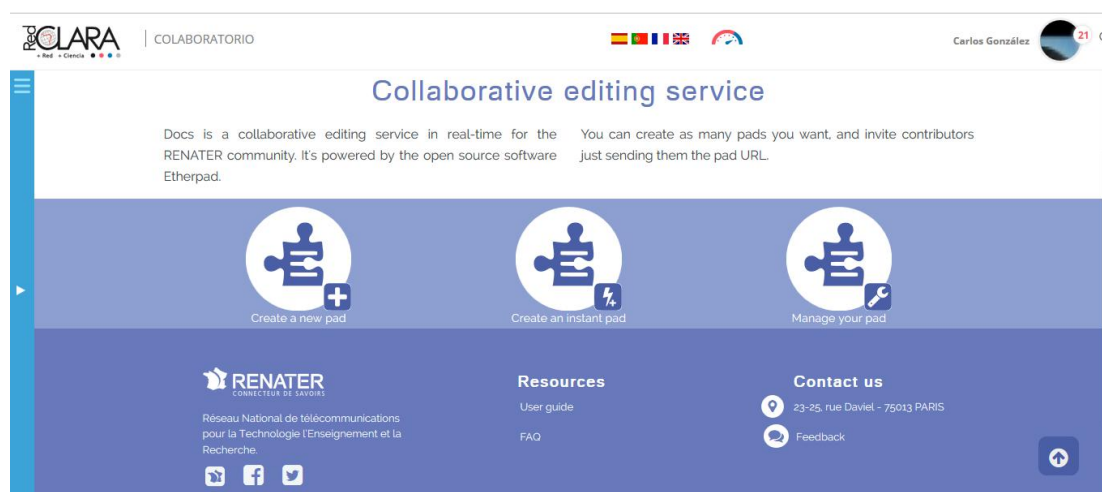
RedCLARA + Red + Ciencia

COLABORATORIO

Carlos González 21

Collaborative editing service

Docs is a collaborative editing service in real-time for the RENATER community. It's powered by the open source software Etherpad.

You can create as many pads you want, and invite contributors just sending them the pad URL.

Create a new pad

Create an instant pad

Manage your pad

RENATER
CONNECTEUR DE SAVOIRS

Réseau National de télécommunications pour la Technologie l'Enseignement et la Recherche.

Resources

User guide

FAQ

Contact us

23-25, rue Daviel - 75013 PARIS

Feedback